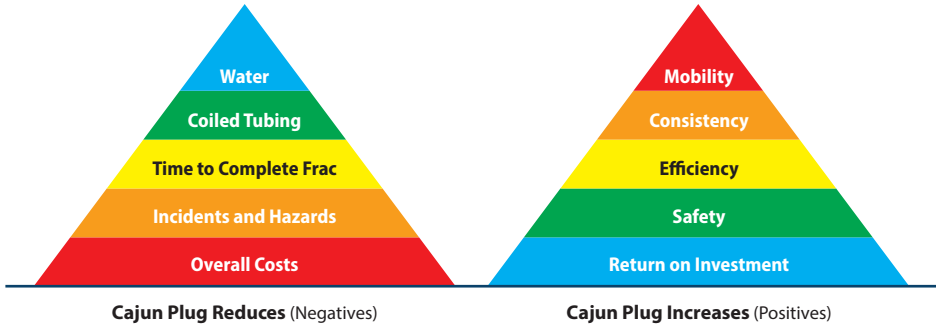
Water
Coiled Tubing
Time to Complete Frac
Incidents and Hazards
Overall Costs

Cajun Plug Reduces (Negatives)

Mobility
Consistency
Efficiency
Safety
Return on Investment

Cajun Plug Increases (Positives)